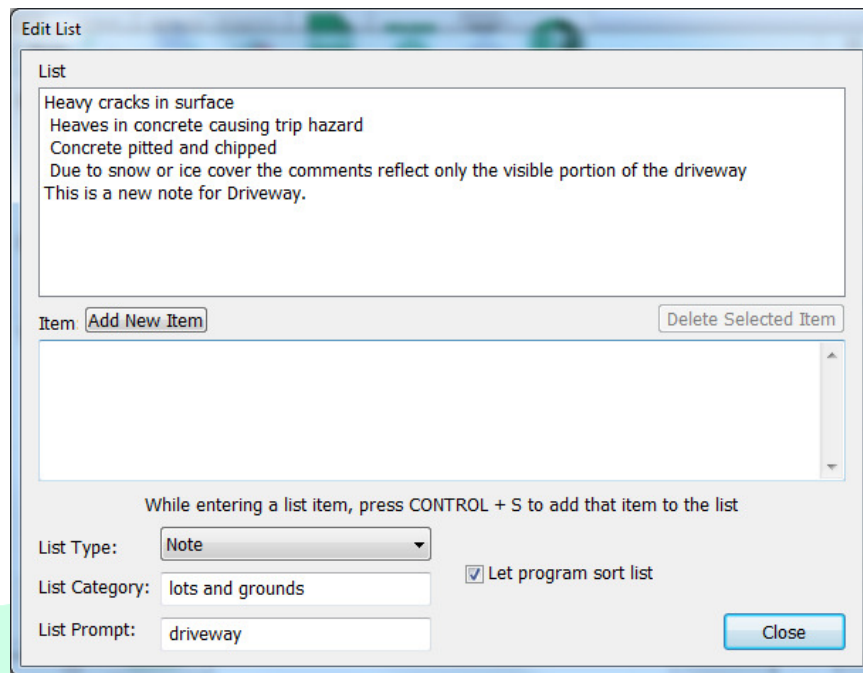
Edit List

List

Heavy cracks in surface
Heaves in concrete causing trip hazard
Concrete pitted and chipped
Due to snow or ice cover the comments reflect only the visible portion of the driveway
This is a new note for Driveway.

Item Add New Item

Delete Selected Item

While entering a list item, press CONTROL + S to add that item to the list

List Type: Note

List Category: lots and grounds

Let program sort list

List Prompt: driveway

Close